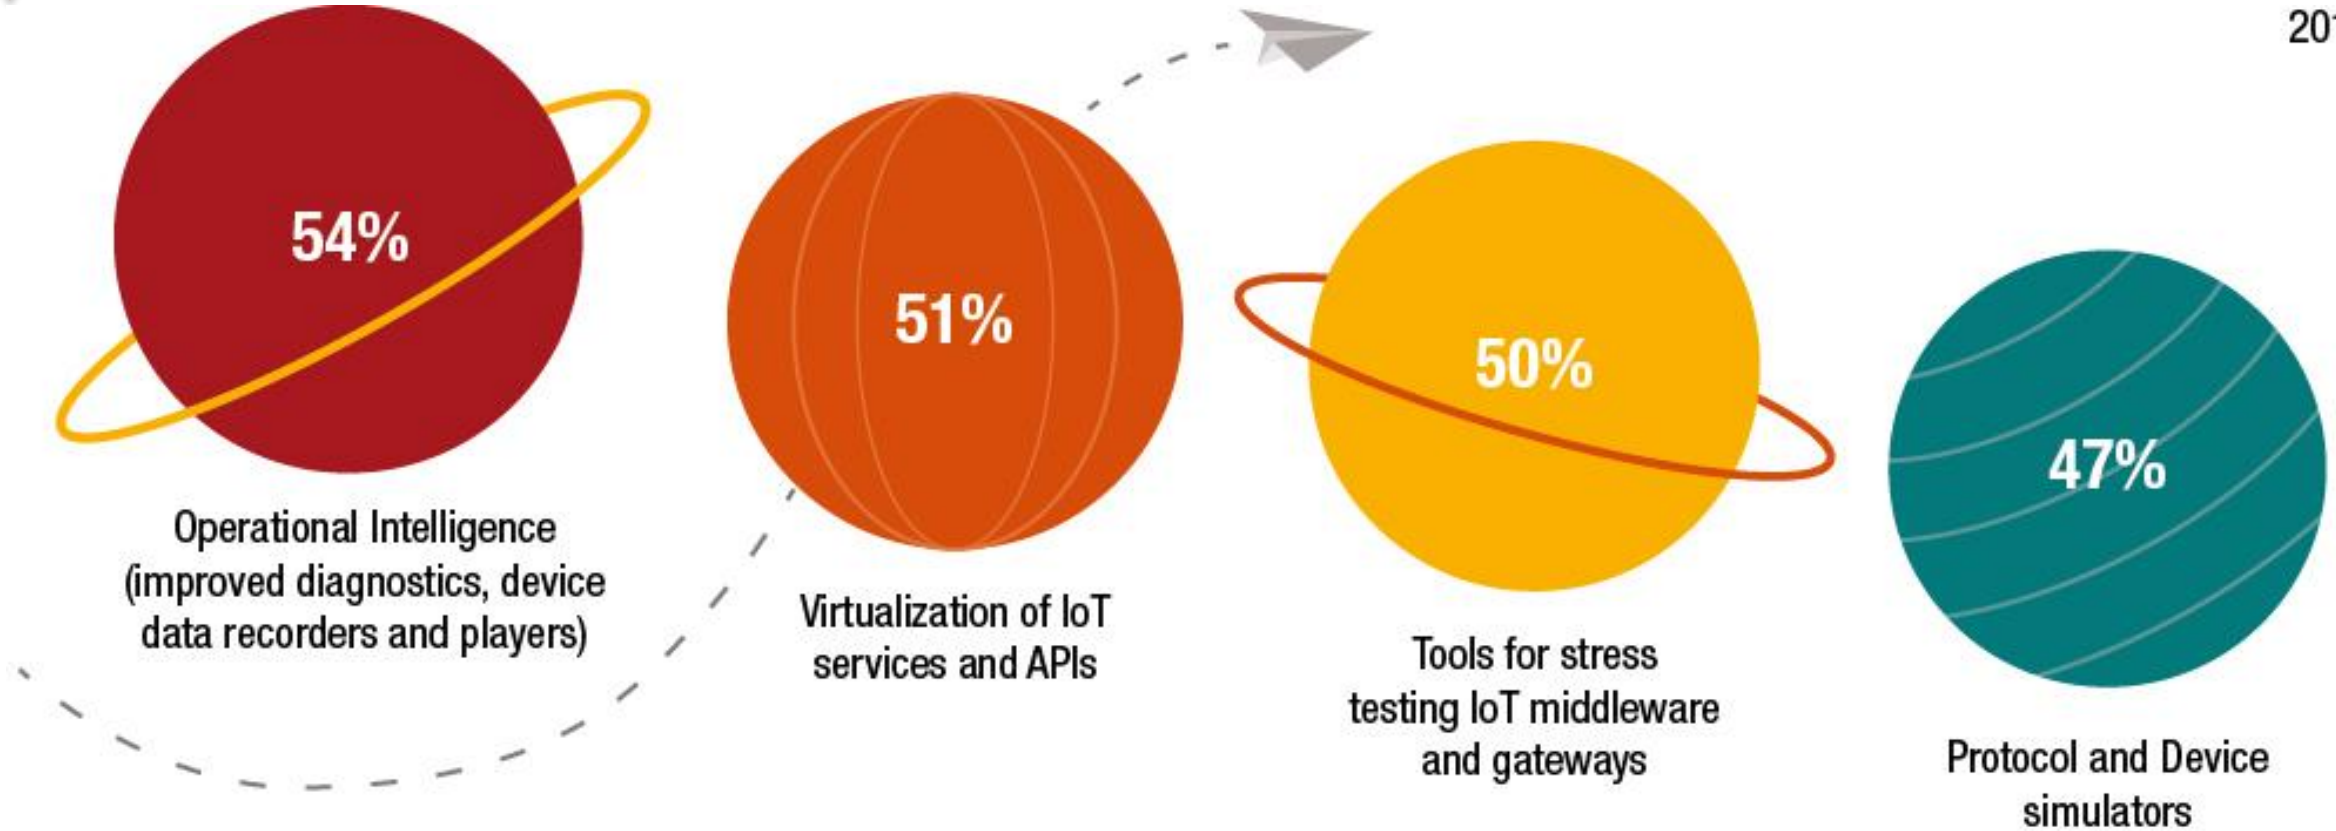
20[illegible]

54%

Operational Intelligence (improved diagnostics, device data recorders and players)

51%

Virtualization of IoT services and APIs

50%

Tools for stress testing IoT middleware and gateways

47%

Protocol and Device simulators